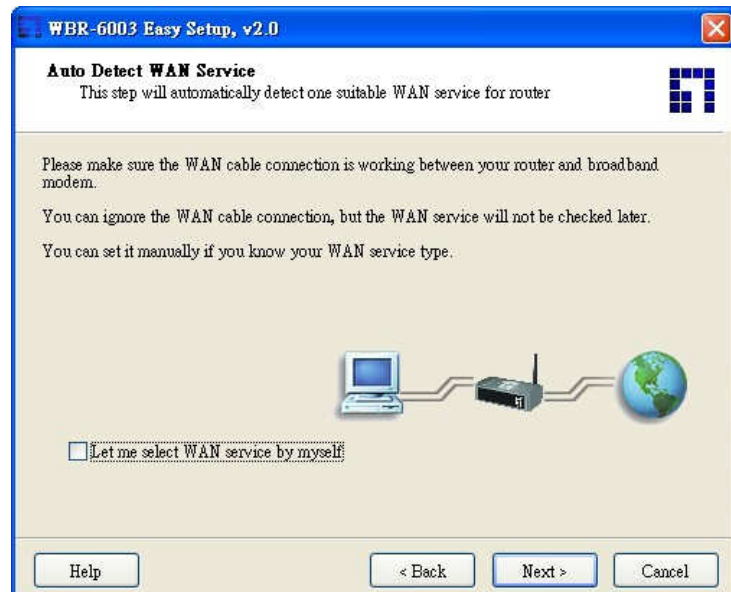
WBR-6003 Easy Setup, v2.0

Auto Detect WAN Service
This step will automatically detect one suitable WAN service for router

Please make sure the WAN cable connection is working between your router and broadband modem.

You can ignore the WAN cable connection, but the WAN service will not be checked later.

You can set it manually if you know your WAN service type.

Let me select WAN service by myself

Help

< Back

Next >

Cancel